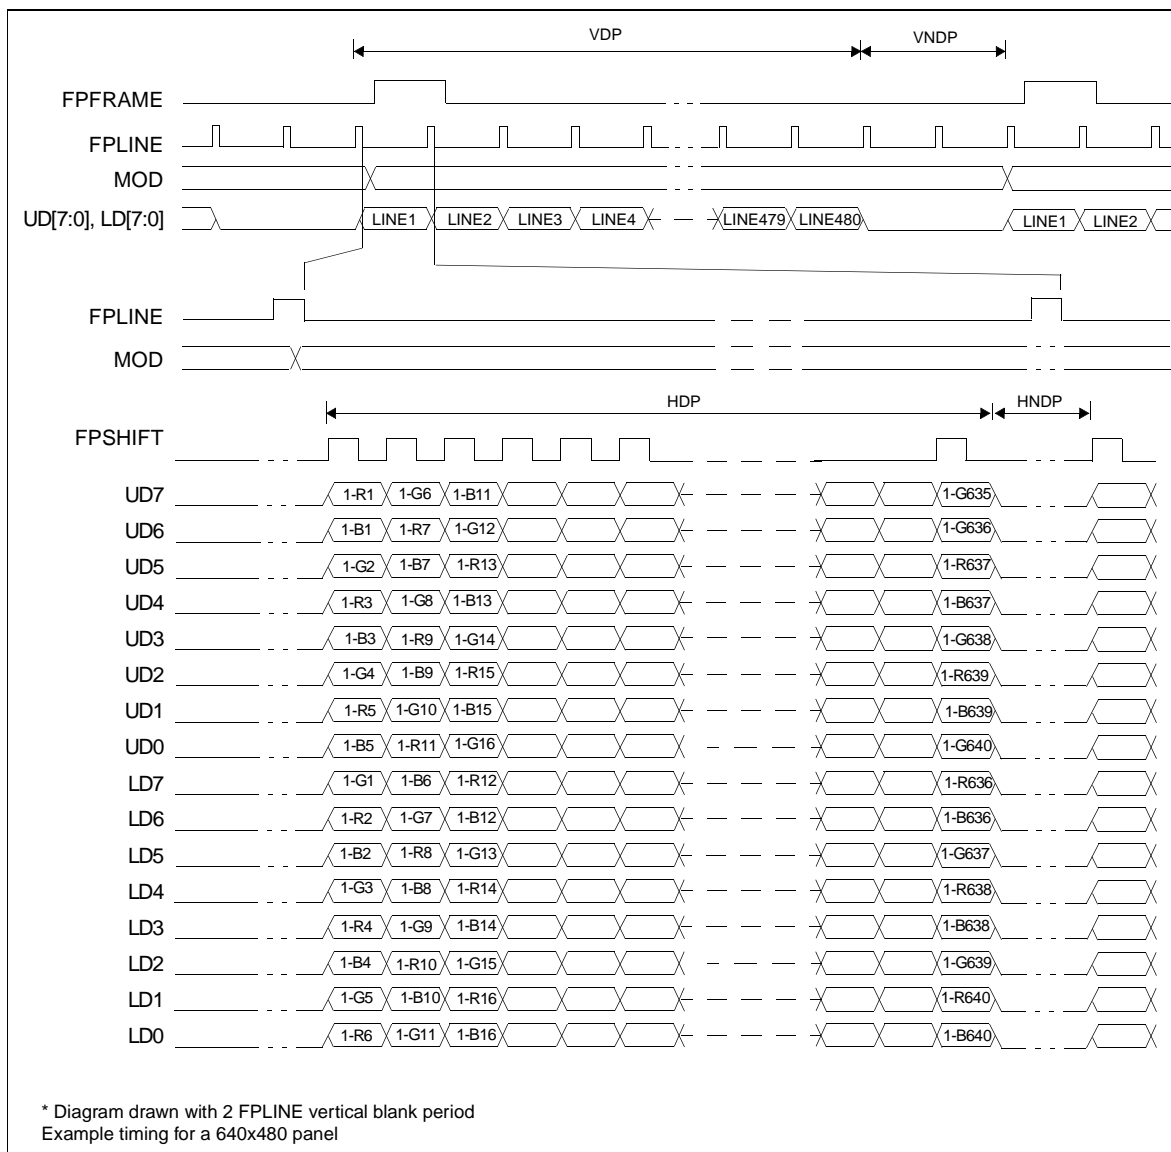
VDP
VNDP

FPFRAME
FPLINE
MOD
UD[7:0], LD[7:0]
LINE1 LINE2 LINE3 LINE4 LINE479 LINE480 LINE1 LINE2

FPLINE
MOD

HDP
HNDP

FPSHIFT

UD7 1-R1 1-G6 1-B11 1-G635
UD6 1-B1 1-R7 1-G12 1-G636
UD5 1-G2 1-B7 1-R13 1-R637
UD4 1-R3 1-G8 1-B13 1-B637
UD3 1-B3 1-R9 1-G14 1-G638
UD2 1-G4 1-B9 1-R15 1-R639
UD1 1-R5 1-G10 1-B15 1-B639
UD0 1-B5 1-R11 1-G16 1-G640
LD7 1-G1 1-B6 1-R12 1-R636
LD6 1-R2 1-G7 1-B12 1-B636
LD5 1-B2 1-R8 1-G13 1-G637
LD4 1-G3 1-B8 1-R14 1-R638
LD3 1-R4 1-G9 1-B14 1-B638
LD2 1-B4 1-R10 1-G15 1-G639
LD1 1-G5 1-B10 1-R16 1-R640
LD0 1-R6 1-G11 1-B16 1-B640

* Diagram drawn with 2 FPLINE vertical blank period
Example timing for a 640x480 panel